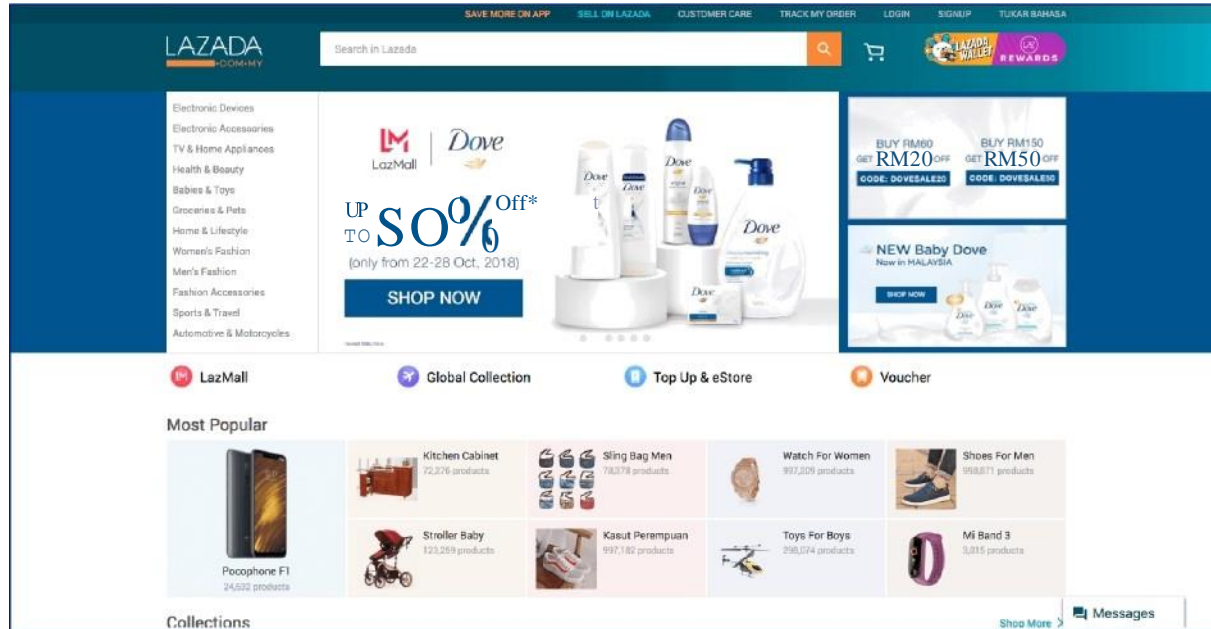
SAVE MORE ON APP SELL ON LAZADA CUSTOMER CARE TRACK MY ORDER LOGIN SIGNUP TUKAR BAHASA

LAZADA .COM.MY

Search in Lazada

LAZADA WALLET REWARDS

Electronic Devices
Electronic Accessories
TV & Home Appliances
Health & Beauty
Babies & Toys
Groceries & Pets
Home & Lifestyle
Women's Fashion
Men's Fashion
Fashion Accessories
Sports & Travel
Automotive & Motorcycles

LazMall | Dove

UP TO 50% Off*

(only from 22-28 Oct, 2018)

SHOP NOW

Dove

BUY RM60 GET RM20 OFF CODE: DOVESALE20

BUY RM150 GET RM50 OFF CODE: DOVESALE50

NEW Baby Dove Now in MALAYSIA

SHOP NOW

LazMall

Global Collection

Top Up & eStore

Voucher

Most Popular

Pocophone F1
24,532 products

Kitchen Cabinet
72,276 products

Sling Bag Men
78,378 products

Watch For Women
997,309 products

Shoes For Men
958,871 products

Stroller Baby
323,259 products

Kasut Perempuan
997,182 products

Toys For Boys
298,074 products

Mi Band 3
3,815 products

Collections

Shop More >

Messages